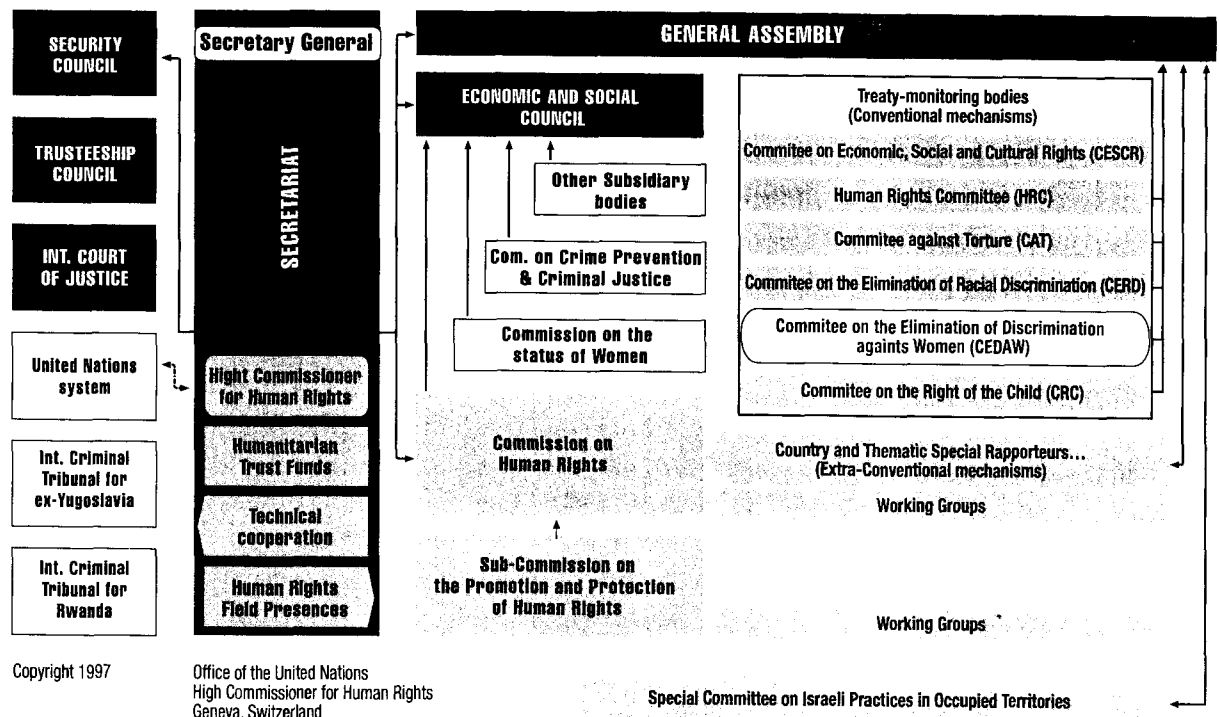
SECURITY COUNCIL

TRUSTEESHIP COUNCIL

INT. COURT OF JUSTICE

United Nations system

Int. Criminal Tribunal for ex-Yugoslavia

Int. Criminal Tribunal for Rwanda

Secretary General

SECRETARIAT

Hight Commissioner for Human Rights

Humanitarian Trust Funds

Technical cooperation

Human Rights Field Presences

GENERAL ASSEMBLY

ECONOMIC AND SOCIAL COUNCIL

Other Subsidiary bodies

Com. on Crime Prevention & Criminal Justice

Commission on the status of Women

Commission on Human Rights

Sub-Commission on the Promotion and Protection of Human Rights

Treaty-monitoring bodies (Conventional mechanisms)

Commitee on Economic, Social and Cultural Rights (CESCR)

Human Rights Committee (HRC)

Commitee against Torture (CAT)

Commitee on the Elimination of Racial Discrimination (CERD)

Commitee on the Elimination of Discrimination againts Women (CEDAW)

Commitee on the Right of the Child (CRC)

Country and Thematic Special Rapporteurs... (Extra-Conventional mechanisms)

Working Groups

Working Groups

Copyright 1997

Office of the United Nations High Commissioner for Human Rights Geneva, Switzerland

Special Committee on Israeli Practices in Occupied Territories